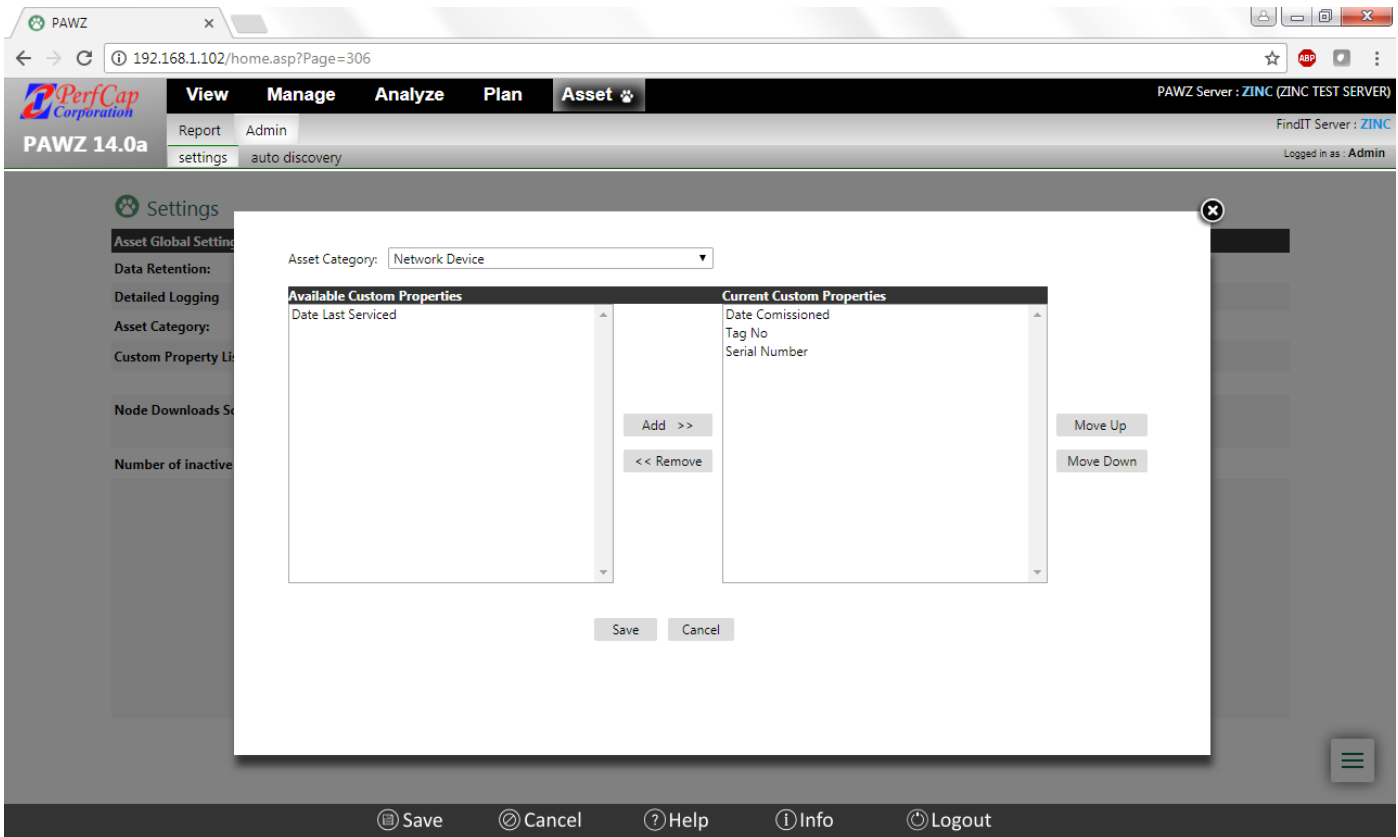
PAWZ ×

192.168.1.102/home.asp?Page=306

ABP

PerfCap Corporation

PAWZ 14.0a

View Manage Analyze Plan Asset

PAWZ Server : ZINC (ZINC TEST SERVER)

Report Admin

FindIT Server : ZINC

settings auto discovery

Logged in as : Admin

Settings

Asset Global Setting

Data Retention:

Detailed Logging

Asset Category:

Custom Property Lis

Node Downloads Sc

Number of inactive

Asset Category: Network Device

Available Custom Properties

Date Last Serviced

Current Custom Properties

Date Comissioned
Tag No
Serial Number

Add >>

<< Remove

Move Up

Move Down

Save Cancel

Save Cancel Help Info Logout